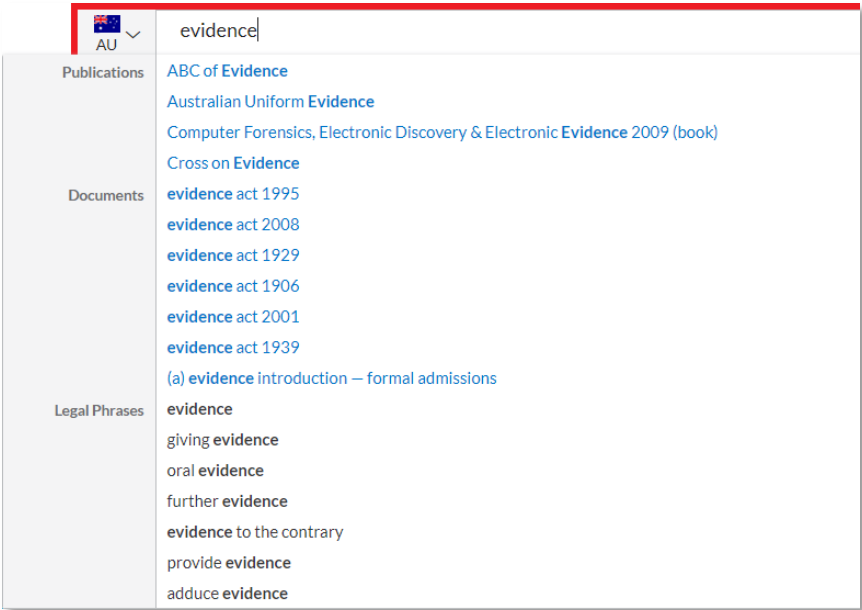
AU

evidence

Publications
ABC of Evidence
Australian Uniform Evidence
Computer Forensics, Electronic Discovery & Electronic Evidence 2009 (book)
Cross on Evidence

Documents
evidence act 1995
evidence act 2008
evidence act 1929
evidence act 1906
evidence act 2001
evidence act 1939
(a) evidence introduction — formal admissions

Legal Phrases
evidence
giving evidence
oral evidence
further evidence
evidence to the contrary
provide evidence
adduce evidence